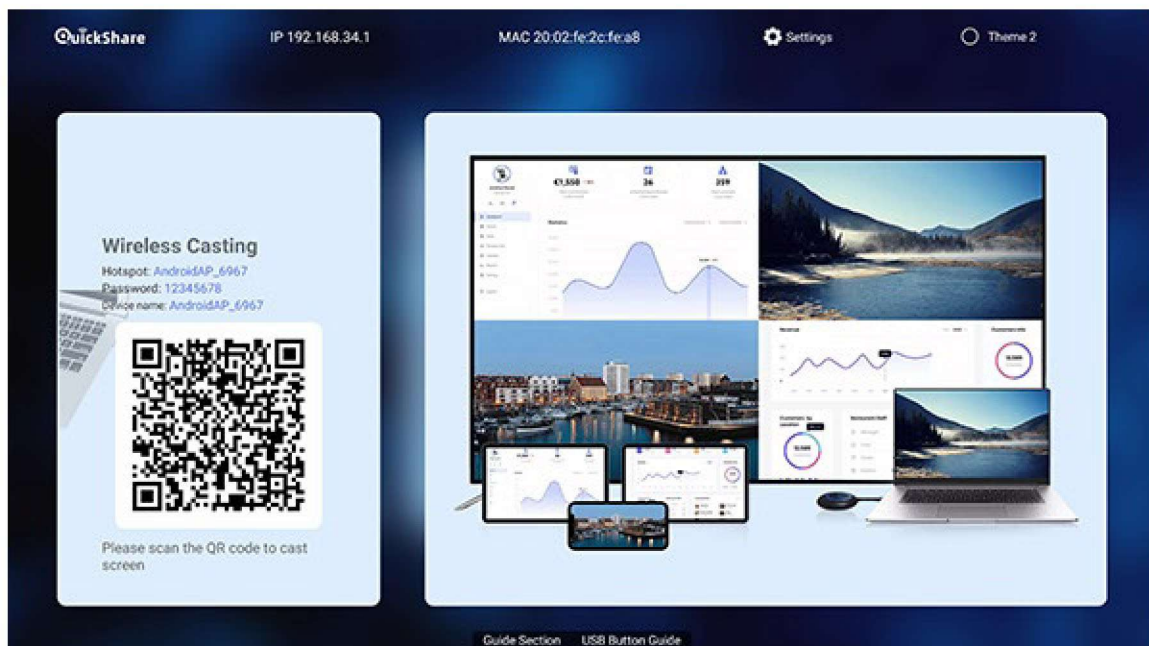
QuickShare

IP 192.168.34.1

MAC 20:02:fe:2c:fe:a8

Settings

Theme 2

Wireless Casting

Hotspot: AndroidAP_6967

Password: 12345678

Device name: AndroidAP_6967

Please scan the QR code to cast screen

€1,550

26

219

Revenue

Customers by location

Guide Section

USB Button Guide